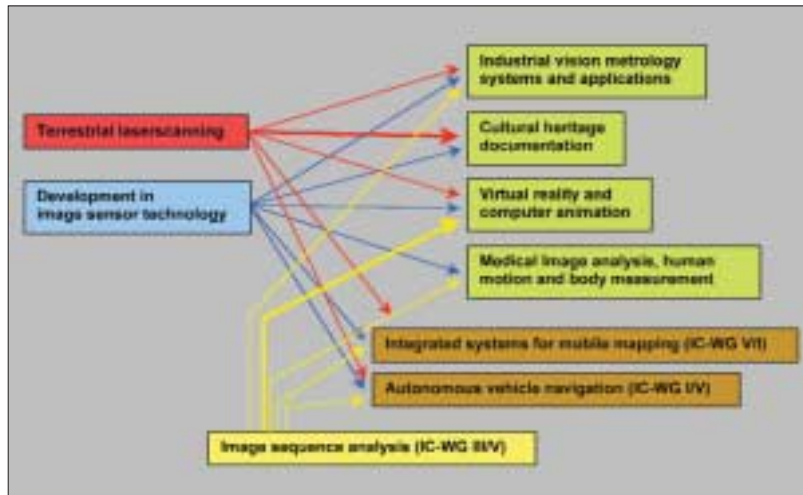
Terrestrial laserscanning

Development in image sensor technology

Industrial vision metrology systems and applications

Cultural heritage documentation

Virtual reality and computer animation

Medical image analysis, human motion and body measurement

Integrated systems for mobile mapping (IC-WG VII)

Autonomous vehicle navigation (IC-WG I/V)

Image sequence analysis (IC-WG III/V)